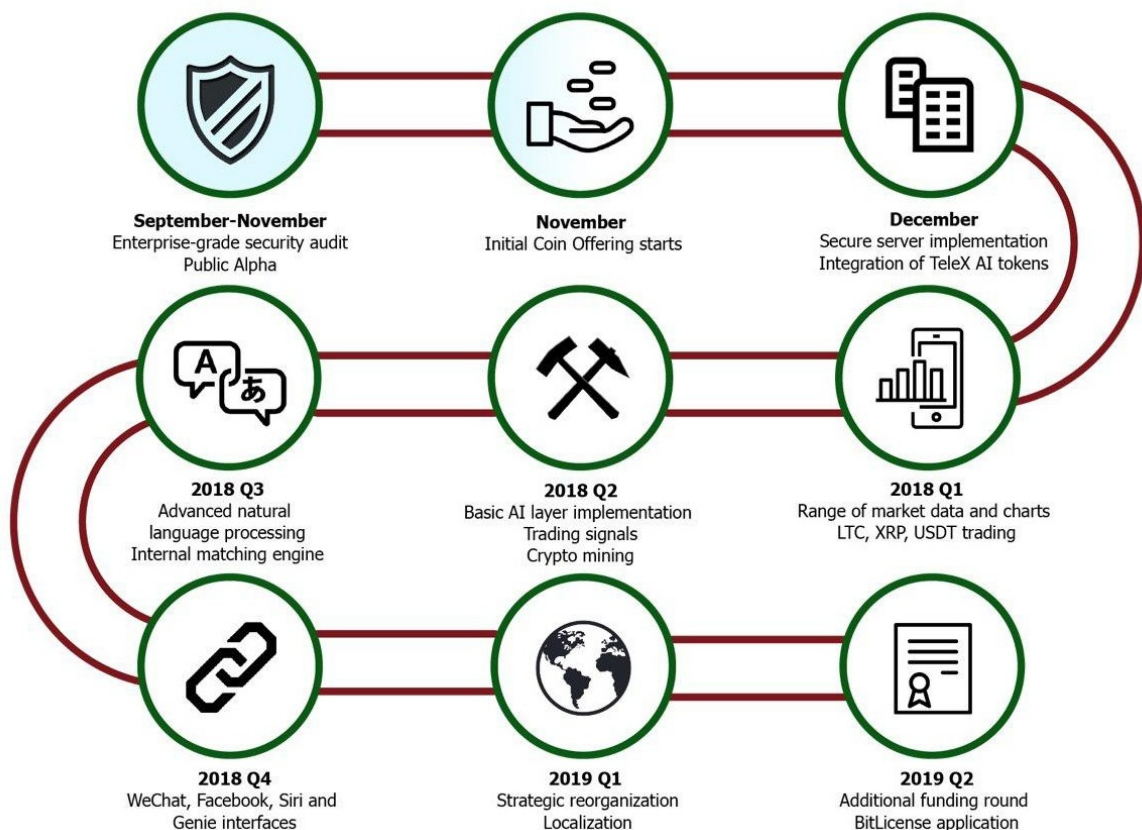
September-November
Enterprise-grade security audit
Public Alpha

November
Initial Coin Offering starts

December
Secure server implementation
Integration of TeleX AI tokens

A

あ

2018 Q3
Advanced natural language processing
Internal matching engine

2018 Q2
Basic AI layer implementation
Trading signals
Crypto mining

2018 Q1
Range of market data and charts
LTC, XRP, USDT trading

2018 Q4
WeChat, Facebook, Siri and Genie interfaces

2019 Q1
Strategic reorganization
Localization

2019 Q2
Additional funding round
BitLicense application